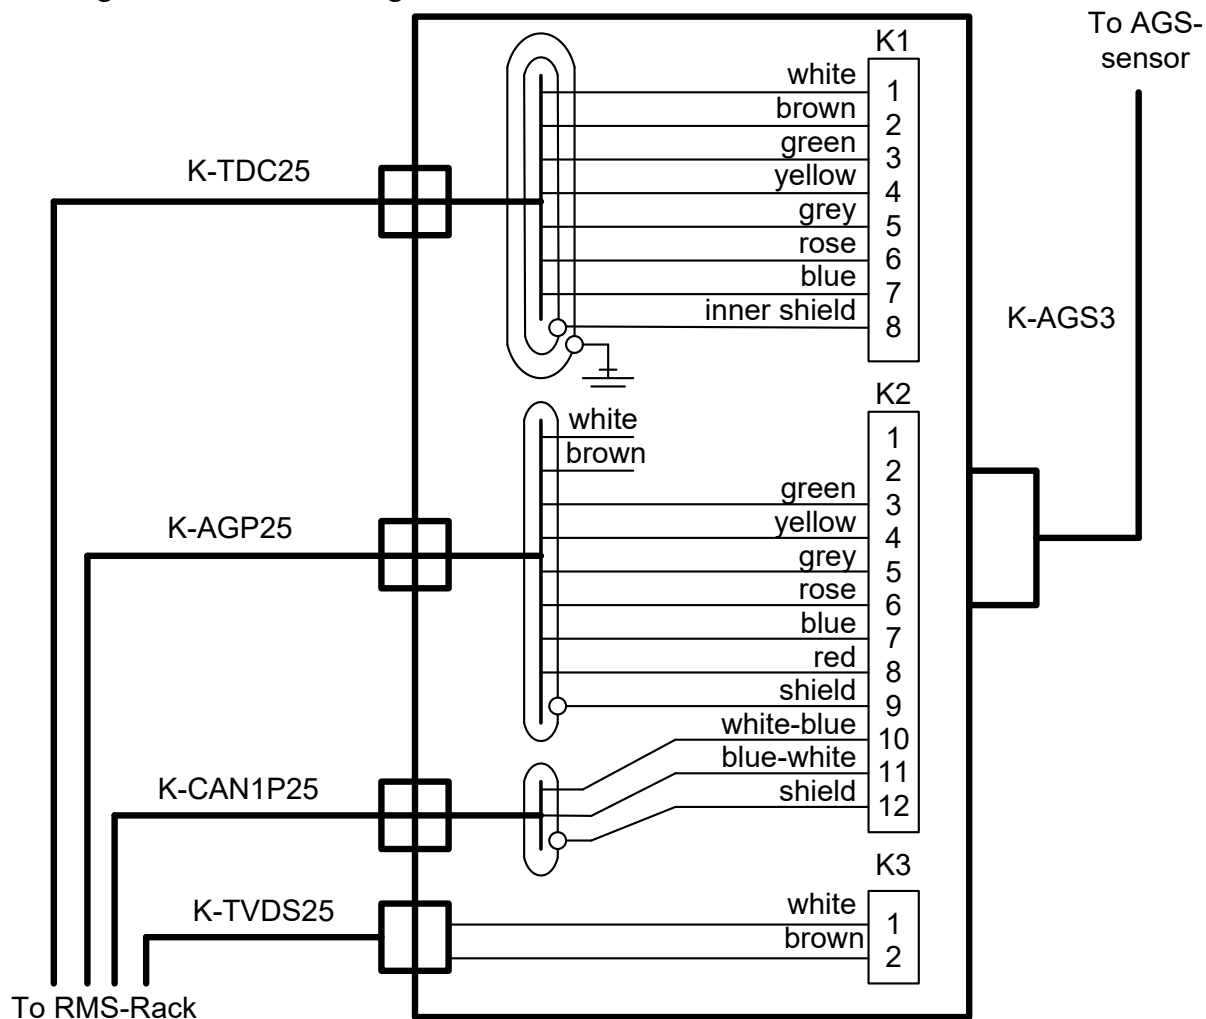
To AGS-sensor

K1
white 1
brown 2
green 3
yellow 4
grey 5
rose 6
blue 7
inner shield 8

K-TDC25

K-AGS3

K2
white
brown
1
2
green 3
yellow 4
grey 5
rose 6
blue 7
red 8
shield 9
white-blue 10
blue-white 11
shield 12

K-AGP25

K-CAN1P25

K3
white 1
brown 2

K-TVDS25

To RMS-Rack